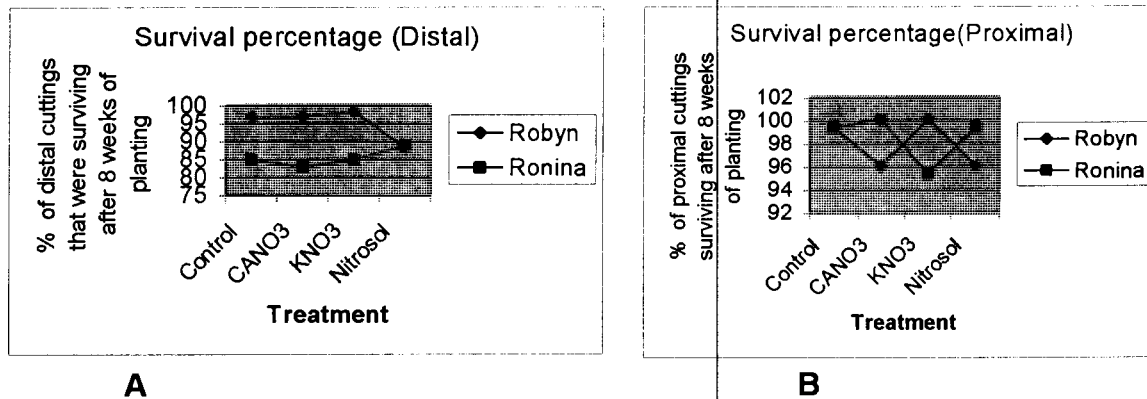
Survival percentage (Distal)

% of distal cuttings that were surviving after 8 weeks of planting

100
95
90
85
80
75

Control
CANO3
KNO3
Nitrosol

Treatment

Robyn
Ronina

A

Survival percentage(Proximal)

% of proximal cuttings surviving after 8 weeks of planting

102
100
98
96
94
92

Control
CANO3
KNO3
Nitrosol

Treatment

Robyn
Ronina

B